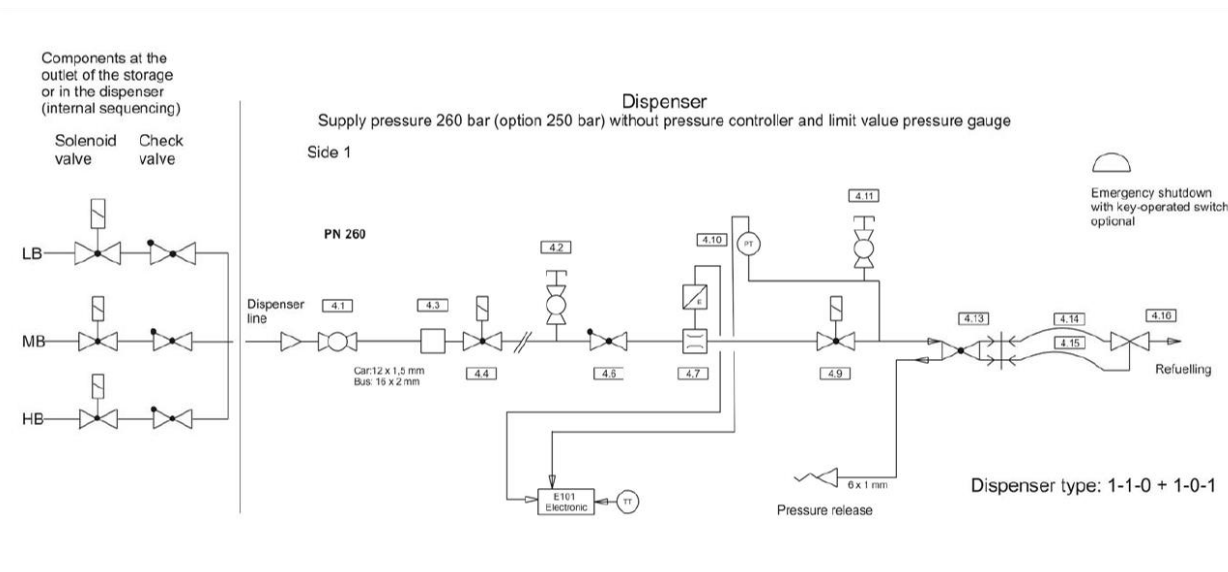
Components at the outlet of the storage or in the dispenser (internal sequencing)

Solenoid valve

Check valve

LB

MB

HB

Dispenser

Supply pressure 260 bar (option 250 bar) without pressure controller and limit value pressure gauge

Side 1

PN 260

Dispenser line

4.1

Car:12 x 1,5 mm
Bus: 16 x 2 mm

4.3

4.4

4.2

4.6

4.10

E

4.7

PT

4.11

4.9

4.13

4.14

4.15

4.16

Refuelling

Emergency shutdown with key-operated switch optional

E101 Electronic

TT

6 x 1 mm

Pressure release

Dispenser type: 1-1-0 + 1-0-1